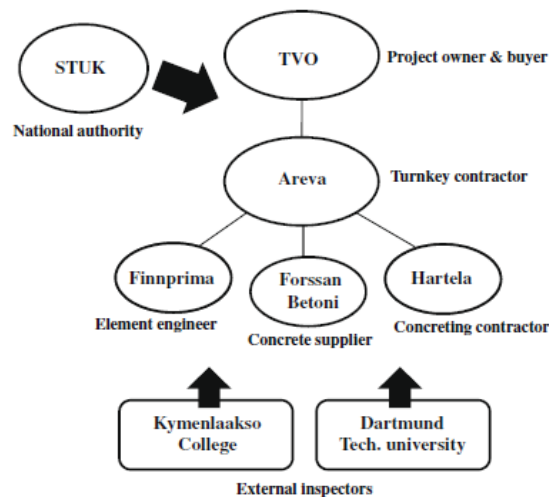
STUK

National authority

TVO

Project owner & buyer

Areva

Turnkey contractor

Finnprima

Element engineer

Forssan Betoni

Concrete supplier

Hartela

Concreting contractor

Kymenlaakso College

Dartmund Tech. university

External inspectors